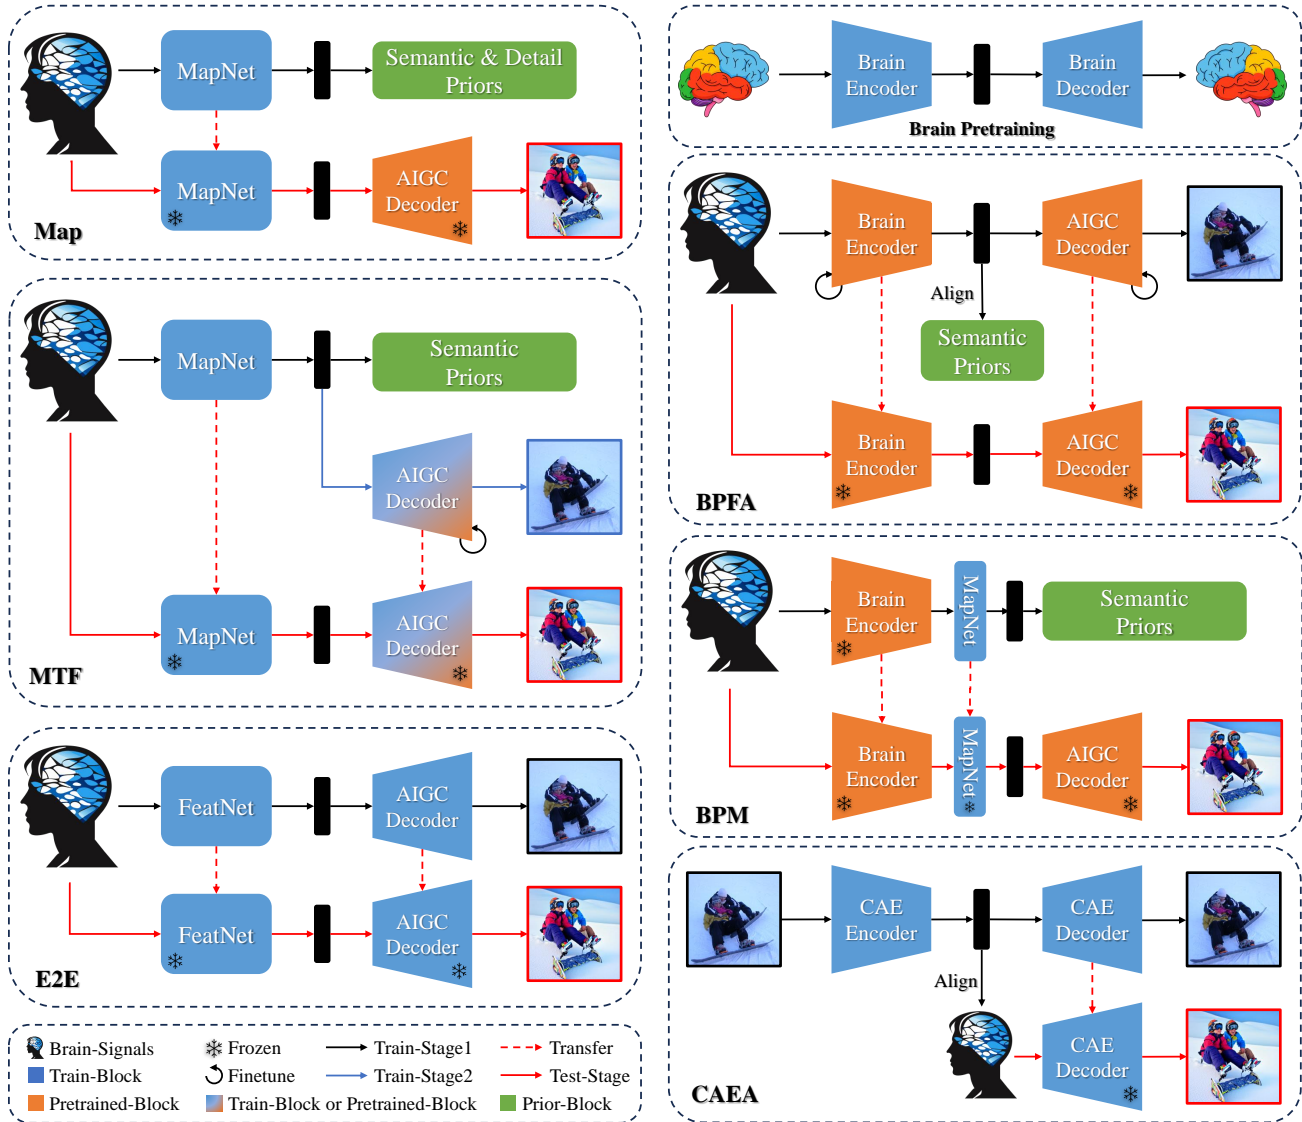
MapNet

Semantic & Detail Priors

MapNet

AIGC Decoder

Map

MapNet

Semantic Priors

AIGC Decoder

MapNet

AIGC Decoder

MTF

FeatNet

AIGC Decoder

FeatNet

AIGC Decoder

E2E

Brain Encoder

Brain Decoder

Brain Pretraining

Brain Encoder

AIGC Decoder

Align

Semantic Priors

Brain Encoder

AIGC Decoder

BPFA

Brain Encoder

MapNet

Semantic Priors

Brain Encoder

MapNet

AIGC Decoder

BPM

CAE Encoder

CAE Decoder

Align

CAE Decoder

CAEA

Brain-Signals
Train-Block
Pretrained-Block
Frozen
Finetune
Train-Block or Pretrained-Block
Train-Stage1
Train-Stage2
Transfer
Test-Stage
Prior-Block